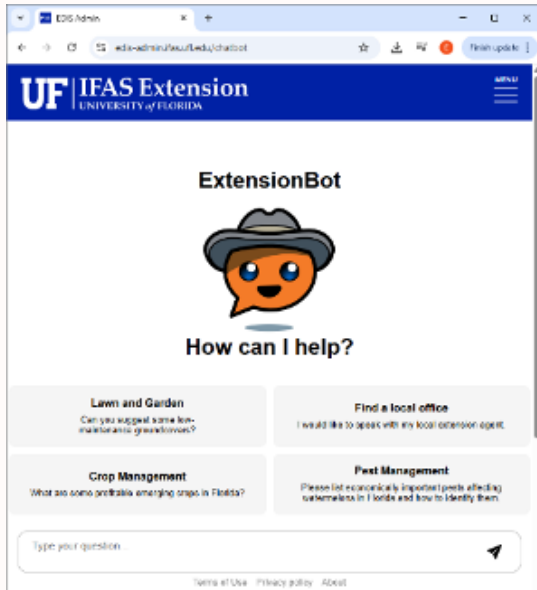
EDIS Admin

edis-admin.ifas.ufl.edu/chatbot

Finish update

UF | IFAS Extension
UNIVERSITY of FLORIDA

MENU

ExtensionBot

How can I help?

Lawn and Garden
Can you suggest some low-maintenance groundcovers?

Find a local office
I would like to speak with my local extension agent.

Crop Management
What are some profitable emerging crops in Florida?

Pest Management
Please list economically important pests affecting watermelons in Florida and how to identify them.

Type your question

Terms of Use Privacy policy About